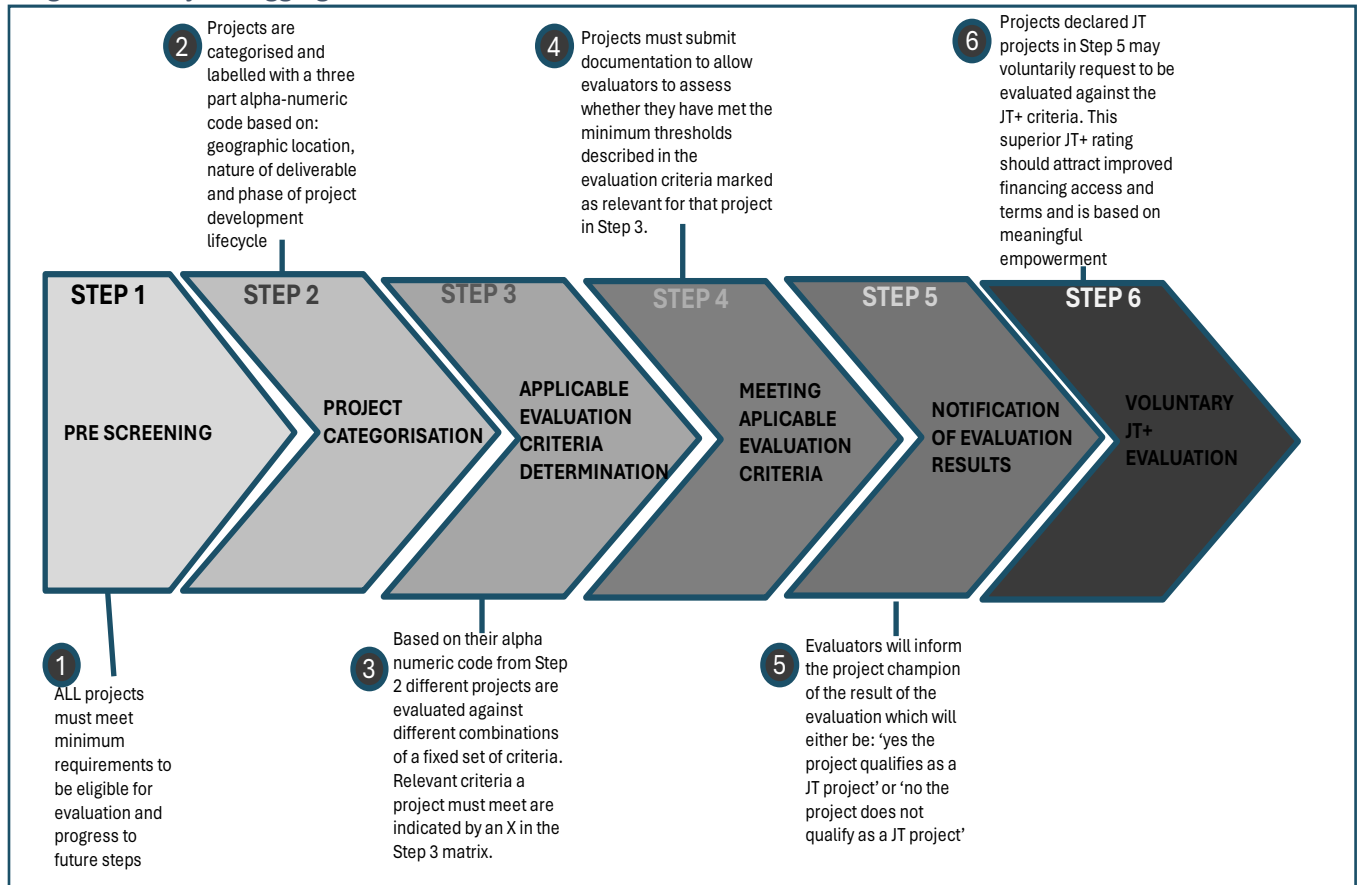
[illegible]

2 Projects are categorised and labelled with a three part alpha-numeric code based on: geographic location, nature of deliverable and phase of project development lifecycle

4 Projects must submit documentation to allow evaluators to assess whether they have met the minimum thresholds described in the evaluation criteria marked as relevant for that project in Step 3.

6 Projects declared JT projects in Step 5 may voluntarily request to be evaluated against the JT+ criteria. This superior JT+ rating should attract improved financing access and terms and is based on meaningful empowerment

STEP 1
PRE SCREENING

STEP 2
PROJECT CATEGORISATION

STEP 3
APPLICABLE EVALUATION CRITERIA DETERMINATION

STEP 4
MEETING APLICABLE EVALUATION CRITERIA

STEP 5
NOTIFICATION OF EVALUATION RESULTS

STEP 6
VOLUNTARY JT+ EVALUATION

1 ALL projects must meet minimum requirements to be eligible for evaluation and progress to future steps

3 Based on their alpha numeric code from Step 2 different projects are evaluated against different combinations of a fixed set of criteria. Relevant criteria a project must meet are indicated by an X in the Step 3 matrix.

5 Evaluators will inform the project champion of the result of the evaluation which will either be: 'yes the project qualifies as a JT project' or 'no the project does not qualify as a JT project'